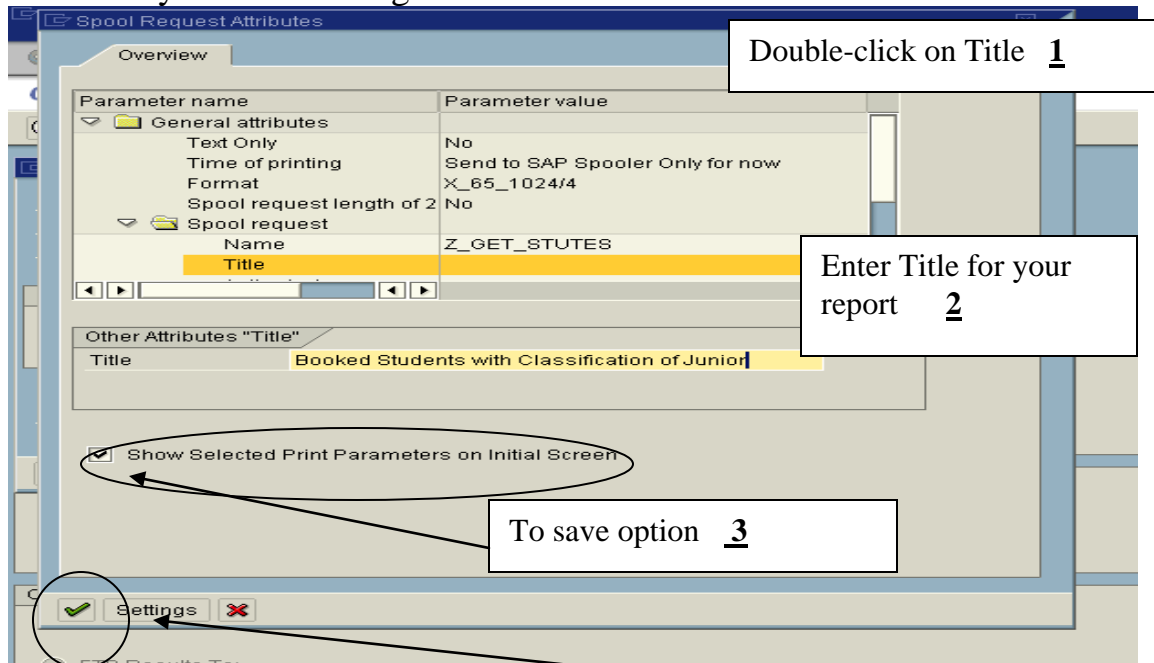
Spool Request Attributes

Overview

Double-click on Title **1**

| Parameter name | Parameter value |
|---|---|
| General attributes | |
| Text Only | No |
| Time of printing | Send to SAP Spooler Only for now |
| Format | X_65_1024/4 |
| Spool request length of 2 | No |
| Spool request | |
| Name | Z_GET_STUTES |
| Title | |

Enter Title for your report **2**

Other Attributes "Title"

Title Booked Students with Classification of Junior

Show Selected Print Parameters on Initial Screen

To save option **3**

Settings